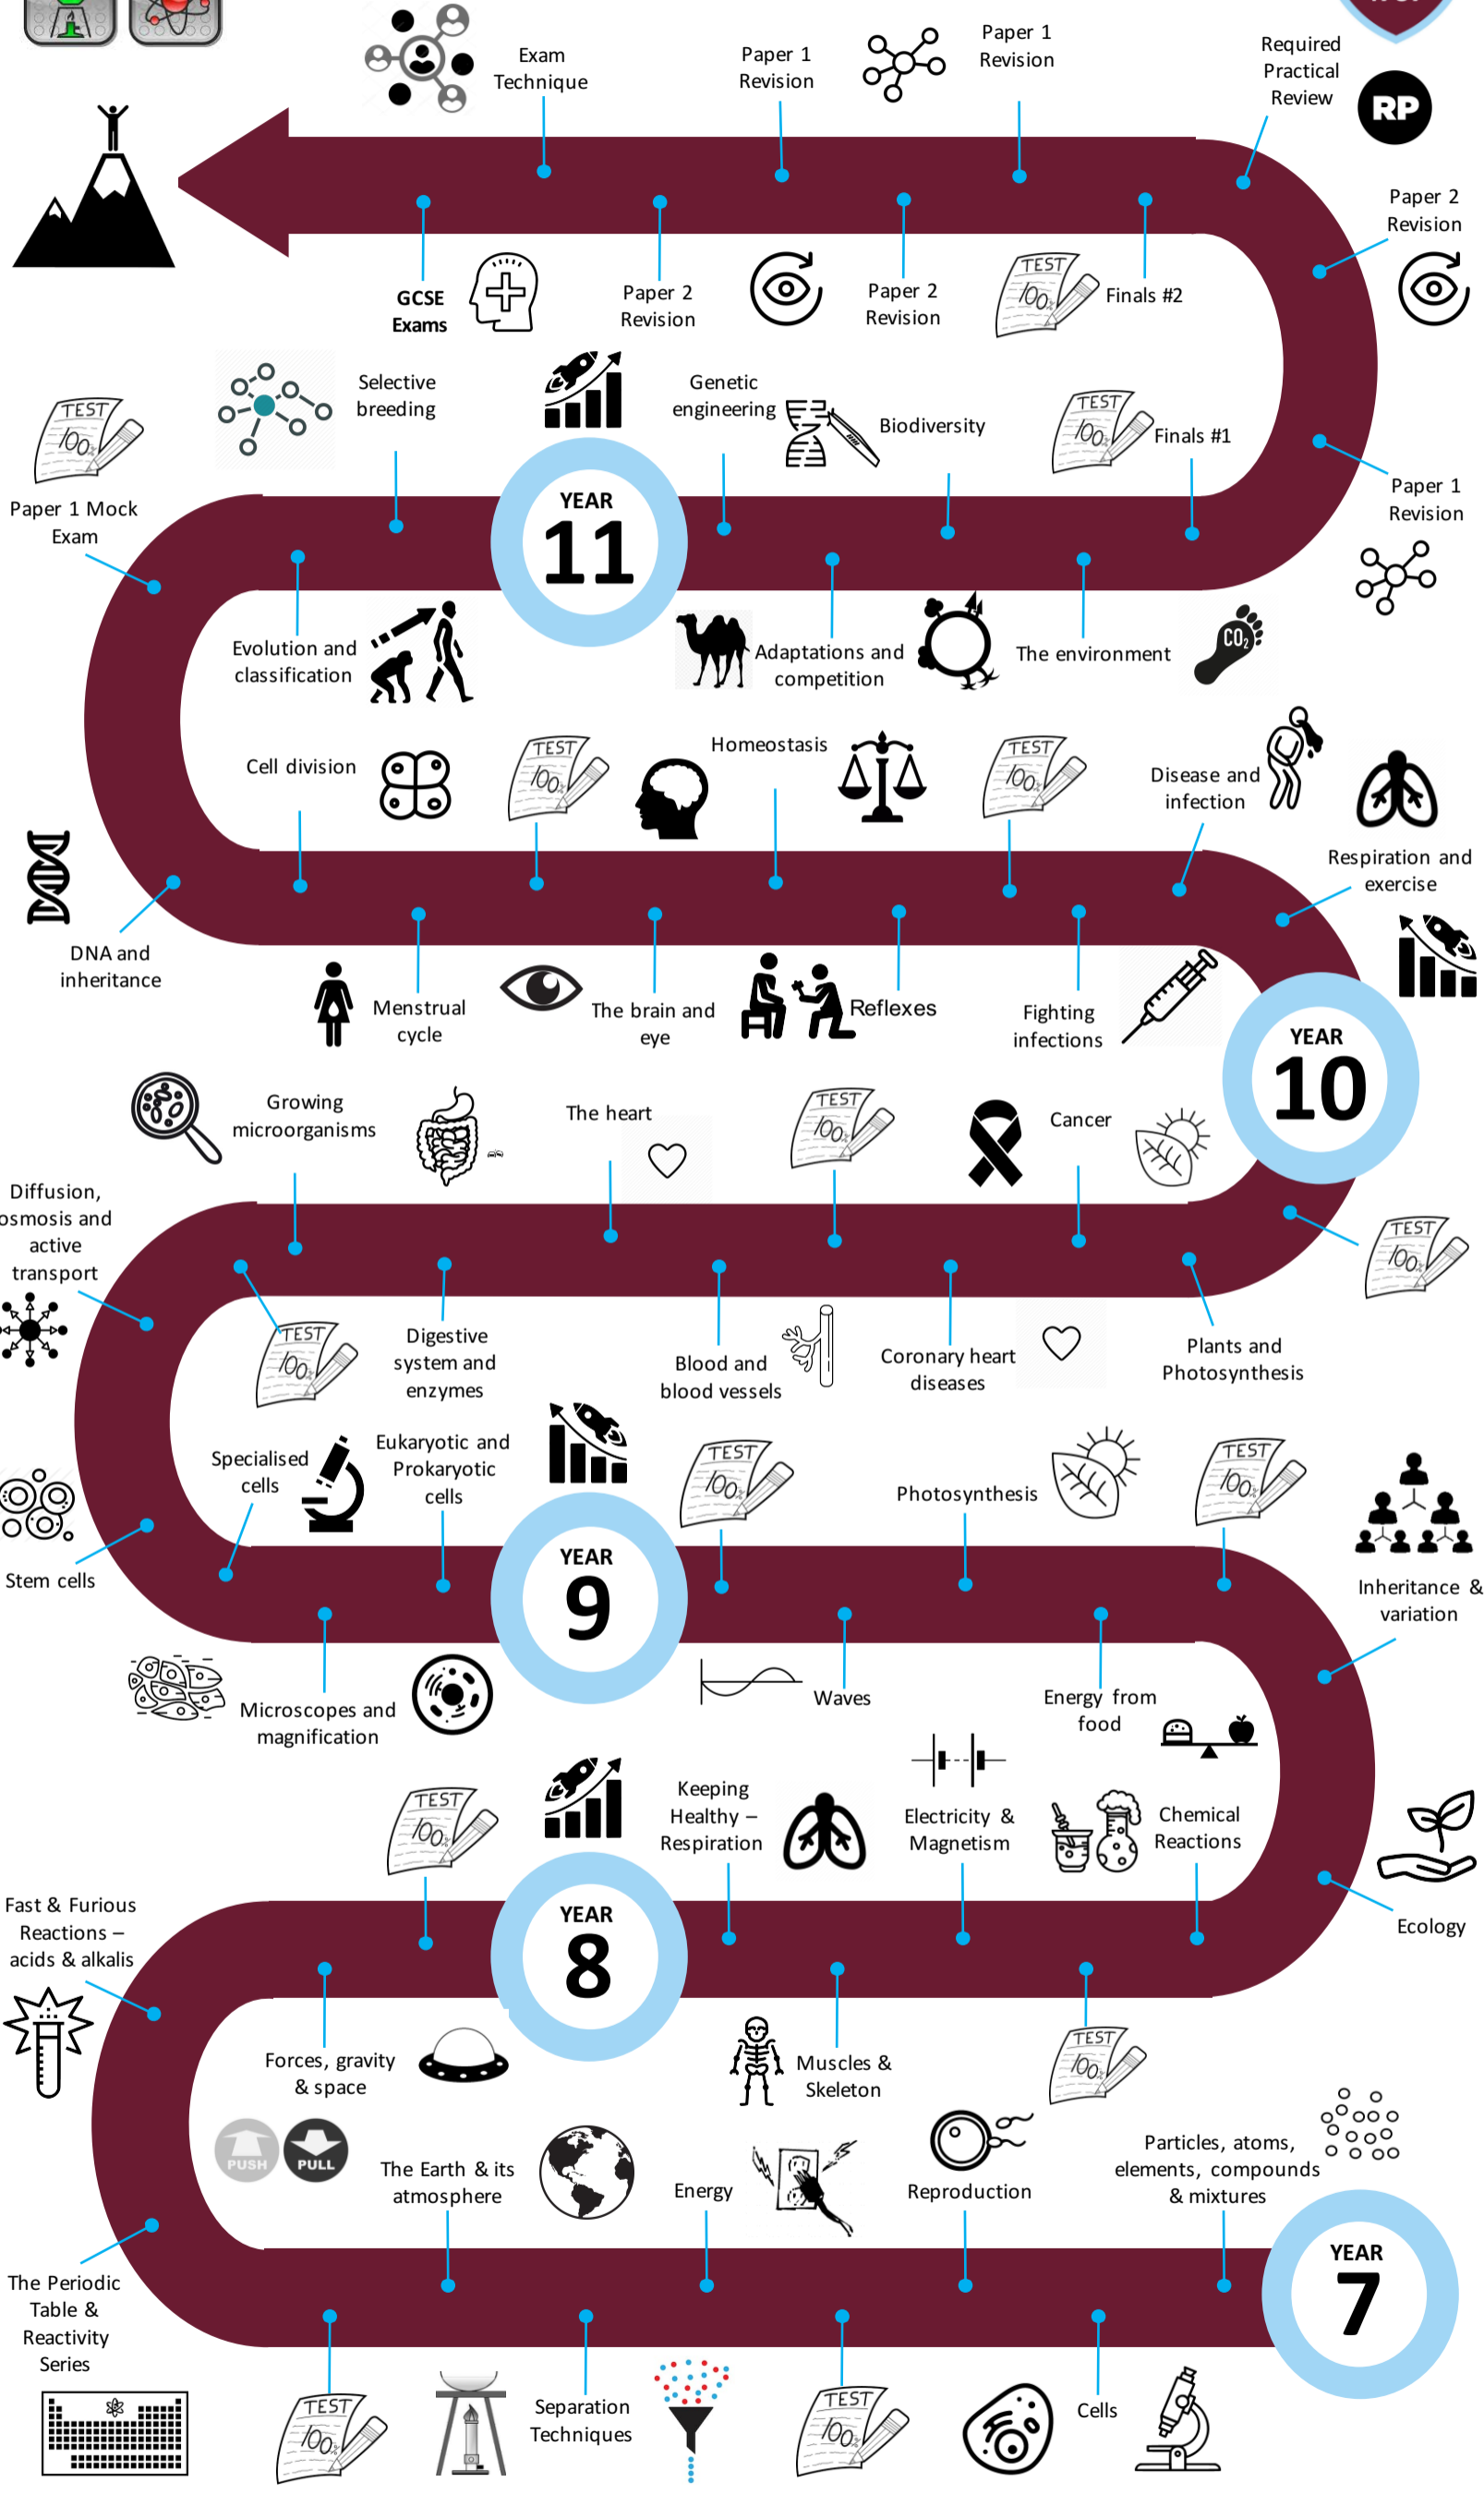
Exam Technique

Paper 1 Revision

Paper 1 Revision

Required Practical Review

RP

GCSE Exams

Paper 2 Revision

Paper 2 Revision

TEST

Finals #2

Paper 2 Revision

Selective breeding

Genetic engineering

Biodiversity

TEST

Finals #1

Paper 1 Revision

TEST

Paper 1 Mock Exam

YEAR 11

Evolution and classification

Adaptations and competition

The environment

$CO_2$

Cell division

TEST

Homeostasis

TEST

Disease and infection

Respiration and exercise

DNA and inheritance

Menstrual cycle

The brain and eye

Reflexes

Fighting infections

YEAR 10

Growing microorganisms

The heart

TEST

Cancer

Diffusion, osmosis and active transport

TEST

TEST

Digestive system and enzymes

Blood and blood vessels

Coronary heart diseases

Plants and Photosynthesis

Specialised cells

Eukaryotic and Prokaryotic cells

TEST

Photosynthesis

TEST

Stem cells

YEAR 9

Inheritance & variation

Microscopes and magnification

Waves

Energy from food

TEST

Keeping Healthy – Respiration

Electricity & Magnetism

Chemical Reactions

Fast & Furious Reactions – acids & alkalis

YEAR 8

Ecology

Forces, gravity & space

Muscles & Skeleton

TEST

PUSH

PULL

The Earth & its atmosphere

Energy

Reproduction

Particles, atoms, elements, compounds & mixtures

YEAR 7

The Periodic Table & Reactivity Series

TEST

Separation Techniques

TEST

Cells